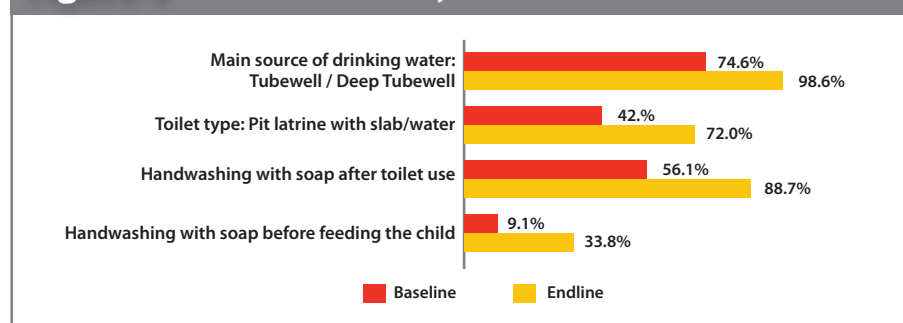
Main source of drinking water: Tubewell / Deep Tubewell
74.6%
98.6%

Toilet type: Pit latrine with slab/water
42.%
72.0%

Handwashing with soap after toilet use
56.1%
88.7%

Handwashing with soap before feeding the child
9.1%
33.8%

Baseline
Endline